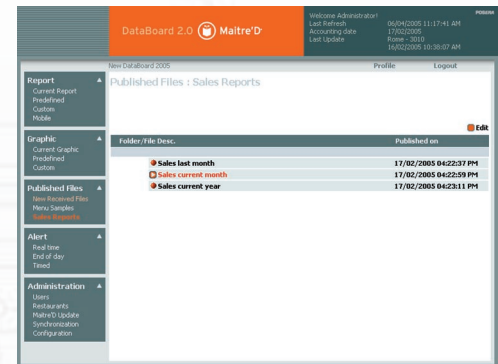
DataBoard 2.0 Maitre'D

Welcome Administrator!
Last Refresh 06/04/2005 11:17:41 AM
Accounting date 17/02/2005
Last Update Rome - 3010
16/02/2005 10:38:07 AM

New DataBoard 2005
Profile
Logout

Report
Current Report
Predefined
Custom
Mobile

Graphic
Current Graphic
Predefined
Custom

Published Files
New Received Files
Menu Samples
Sales Reports

Alert
Real time
End of day
Timed

Administration
Users
Restaurants
Maitre'D Update
Synchronization
Configuration

Published Files : Sales Reports

Edit

| Folder/File Desc. | Published on |
|---|---|
| Sales last month | 17/02/2005 04:22:37 PM |
| Sales current month | 17/02/2005 04:22:59 PM |
| Sales current year | 17/02/2005 04:23:11 PM |